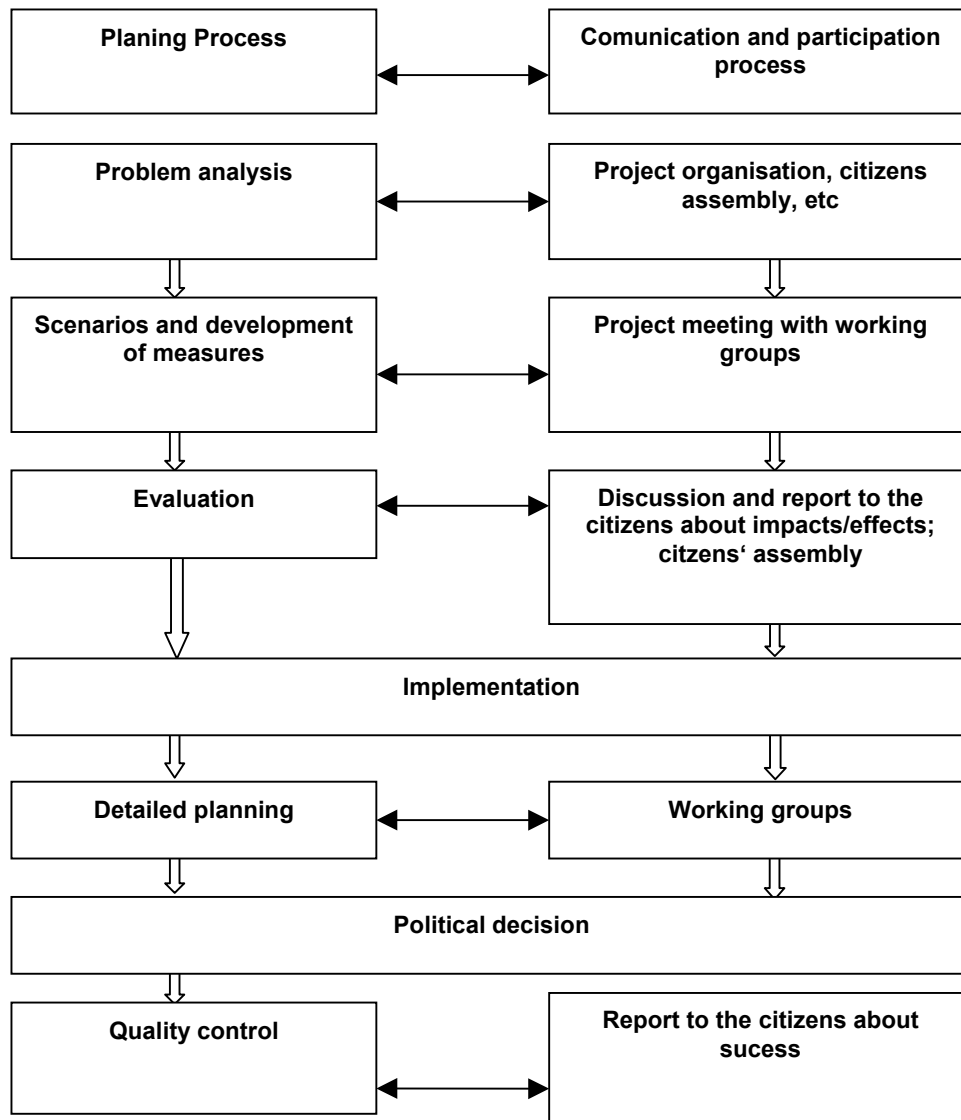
Planing Process

Comunication and participation process

Problem analysis

Project organisation, citizens assembly, etc

Scenarios and development of measures

Project meeting with working groups

Evaluation

Discussion and report to the citizens about impacts/effects; citzens‘ assembly

Implementation

Detailed planning

Working groups

Political decision

Quality control

Report to the citizens about sucess